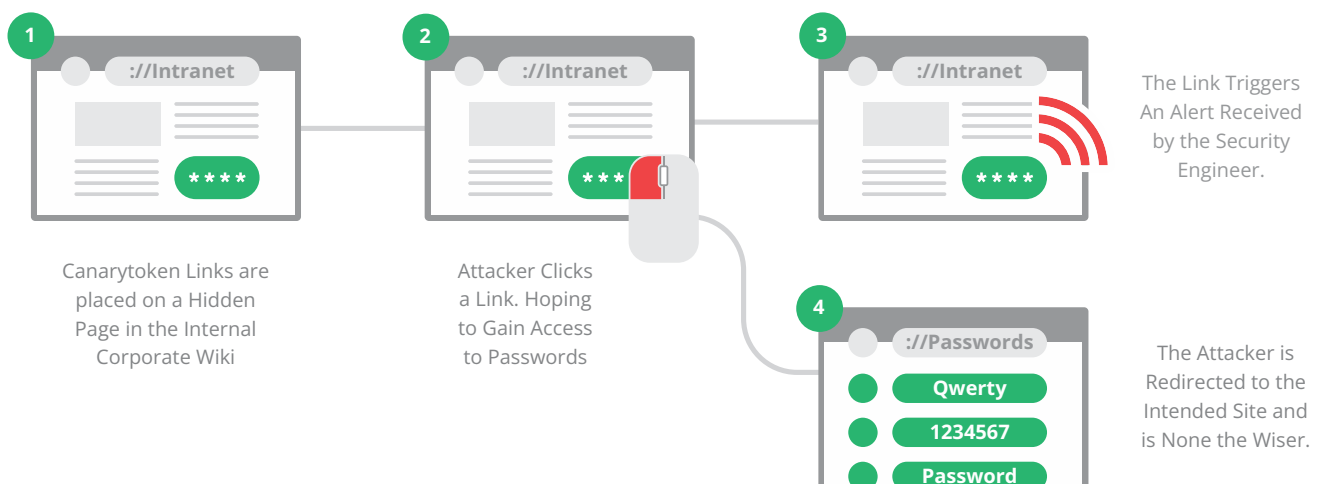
1

://Intranet

****

Canarytoken Links are placed on a Hidden Page in the Internal Corporate Wiki

2

://Intranet

***

Attacker Clicks a Link. Hoping to Gain Access to Passwords

3

://Intranet

****

The Link Triggers An Alert Received by the Security Engineer.

4

://Passwords

Qwerty

1234567

Password

The Attacker is Redirected to the Intended Site and is None the Wiser.